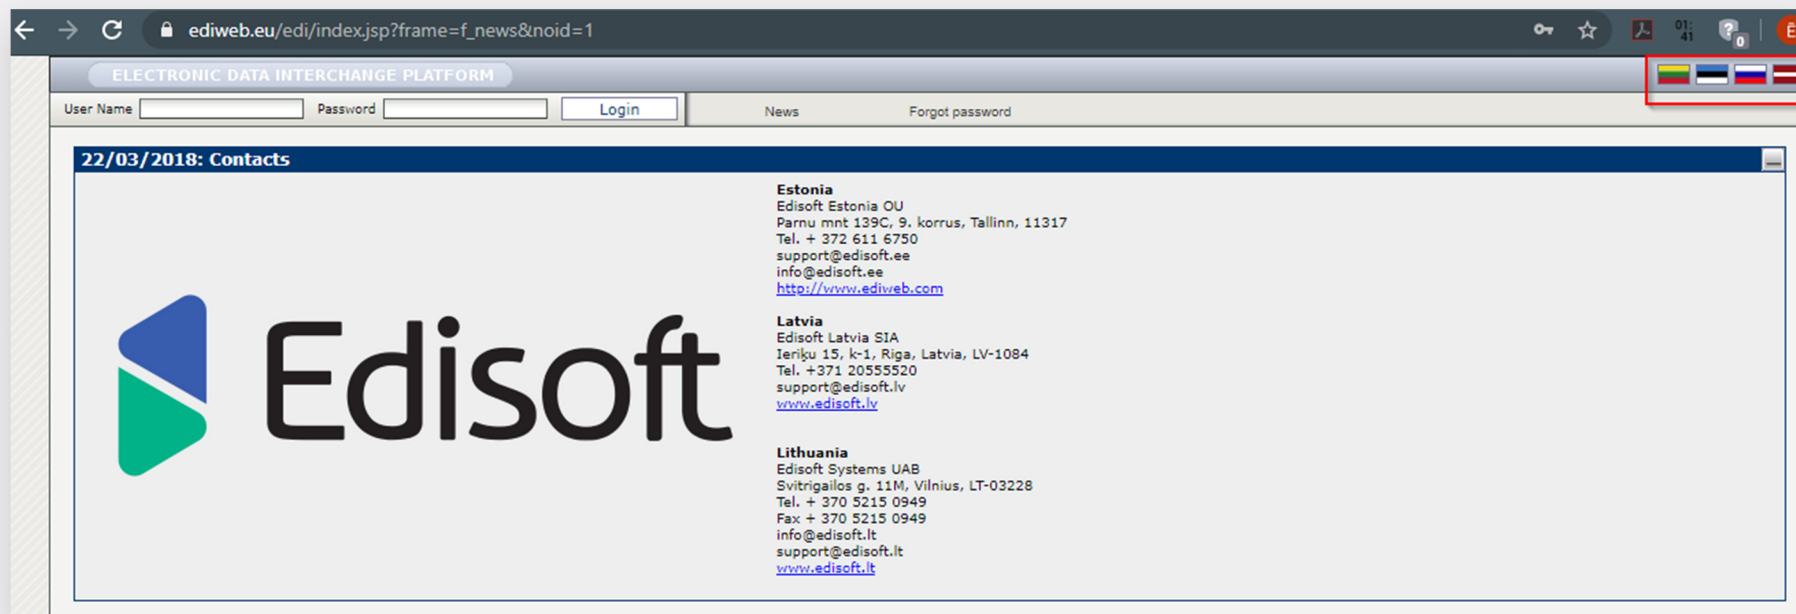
ediweb.eu/edi/index.jsp?frame=f_news&noid=1

01:
41

0

ELECTRONIC DATA INTERCHANGE PLATFORM

User Name Password Login

News Forgot password

22/03/2018: Contacts

Edisoft

Estonia
Edisoft Estonia OU
Parnu mnt 139C, 9. korrus, Tallinn, 11317
Tel. + 372 611 6750
support@edisoft.ee
info@edisoft.ee
http://www.ediweb.com

Latvia
Edisoft Latvia SIA
Ieriķu 15, k-1, Riga, Latvia, LV-1084
Tel. +371 20555520
support@edisoft.lv
www.edisoft.lv

Lithuania
Edisoft Systems UAB
Svitrigailos g. 11M, Vilnius, LT-03228
Tel. + 370 5215 0949
Fax + 370 5215 0949
info@edisoft.lt
support@edisoft.lt
www.edisoft.lt